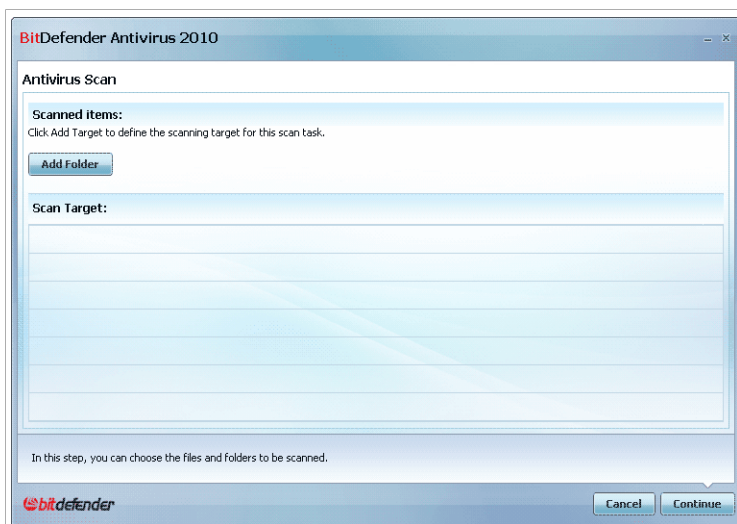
BitDefender Antivirus 2010

Antivirus Scan

Scanned items:

Click Add Target to define the scanning target for this scan task.

Add Folder

Scan Target:

In this step, you can choose the files and folders to be scanned.

bitdefender

Cancel

Continue